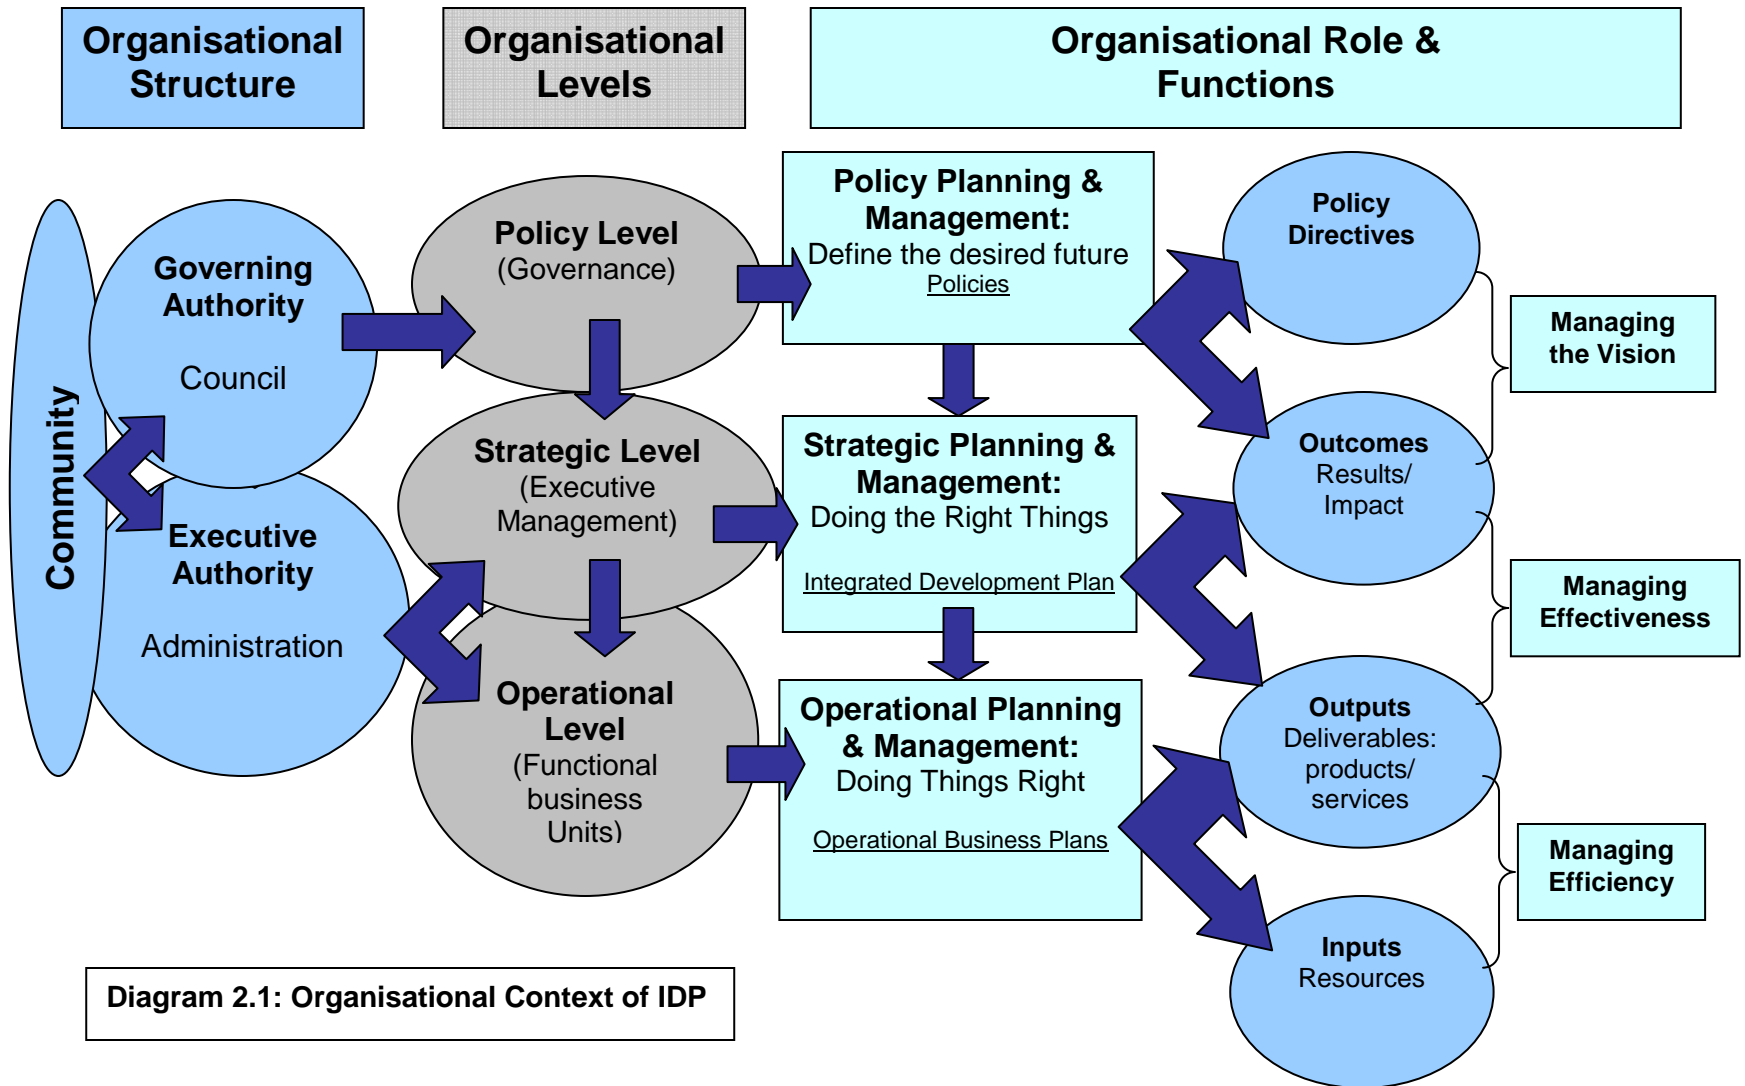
Organisational Structure

Organisational Levels

Organisational Role & Functions

Community

Governing Authority

Council

Executive Authority

Administration

Policy Level
(Governance)

Strategic Level
(Executive Management)

Operational Level
(Functional business Units)

Policy Planning & Management:
Define the desired future
Policies

Strategic Planning & Management:
Doing the Right Things
Integrated Development Plan

Operational Planning & Management:
Doing Things Right
Operational Business Plans

Policy Directives

Outcomes
Results/ Impact

Outputs
Deliverables: products/ services

Inputs
Resources

Managing the Vision

Managing Effectiveness

Managing Efficiency

Diagram 2.1: Organisational Context of IDP